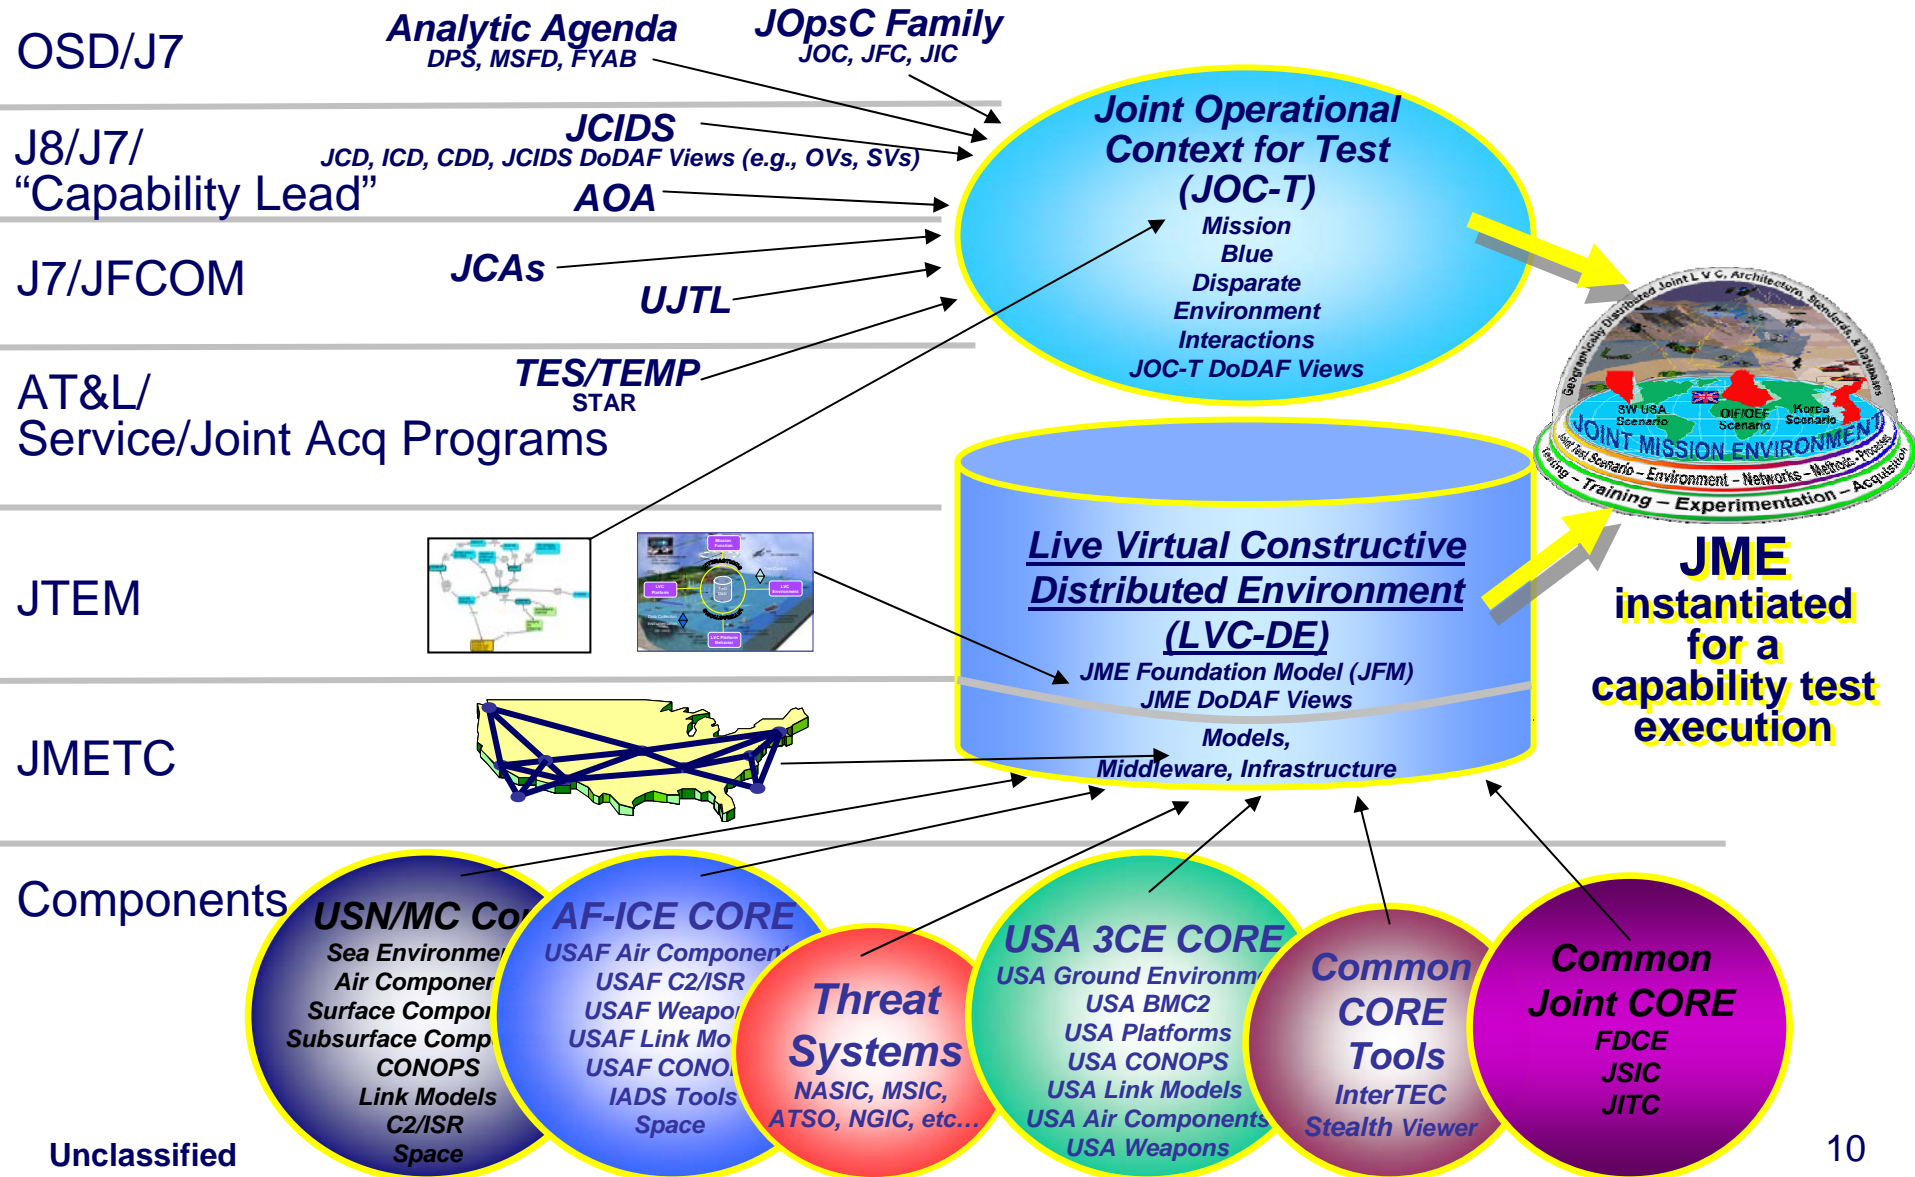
OSD/J7

Analytic Agenda
DPS, MSFD, FYAB

JOpsC Family
JOC, JFC, JIC

J8/J7/
"Capability Lead"

JCIDS
JCD, ICD, CDD, JCIDS DoDAF Views (e.g., OVs, SVs)

AOA

J7/JFCOM

JCAs

UJTL

AT&L/
Service/Joint Acq Programs

TES/TEMP
STAR

JTEM

JMETC

Components

Joint Operational Context for Test (JOC-T)
Mission
Blue
Disparate
Environment
Interactions
JOC-T DoDAF Views

Geographically Distributed Joint LVC, Architecture, Standards, & Databases
SW USA Scenario
OIF/OEF Scenario
Korea Scenario
JOINT MISSION ENVIRONMENT
Joint Test Scenario – Environment – Networks – Methods – Processes
Testing – Training – Experimentation – Acquisition

Live Virtual Constructive Distributed Environment (LVC-DE)
JME Foundation Model (JFM)
JME DoDAF Views
Models,
Middleware, Infrastructure

JME
instantiated
for a
capability test
execution

USN/MC Co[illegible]
Sea Environme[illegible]
Air Componer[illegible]
Surface Compo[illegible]
Subsurface Comp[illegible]
CONOPS
Link Models
C2/ISR
Space

AF-ICE CORE
USAF Air Component
USAF C2/ISR
USAF Weapo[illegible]
USAF Link Mo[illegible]
USAF CONO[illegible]
IADS Tools
Space

Threat Systems
NASIC, MSIC,
ATSO, NGIC, etc…

USA 3CE CORE
USA Ground Environm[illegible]
USA BMC2
USA Platforms
USA CONOPS
USA Link Models
USA Air Components
USA Weapons

Common CORE Tools
InterTEC
Stealth Viewer

Common Joint CORE
FDCE
JSIC
JITC

Unclassified

10